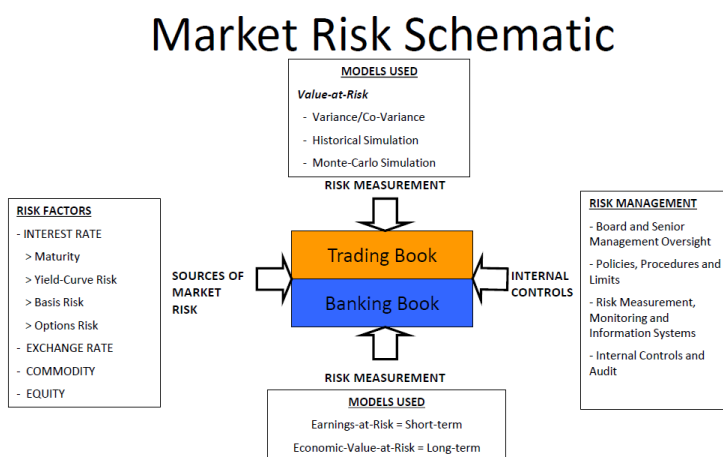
Market Risk Schematic

MODELS USED

Value-at-Risk

- Variance/Co-Variance
- Historical Simulation
- Monte-Carlo Simulation

RISK MEASUREMENT

RISK FACTORS

- INTEREST RATE
> Maturity
> Yield-Curve Risk
> Basis Risk
> Options Risk
- EXCHANGE RATE
- COMMODITY
- EQUITY

SOURCES OF MARKET RISK

Trading Book

Banking Book

INTERNAL CONTROLS

RISK MANAGEMENT

- Board and Senior Management Oversight
- Policies, Procedures and Limits
- Risk Measurement, Monitoring and Information Systems
- Internal Controls and Audit

RISK MEASUREMENT

MODELS USED

Earnings-at-Risk = Short-term

Economic-Value-at-Risk = Long-term